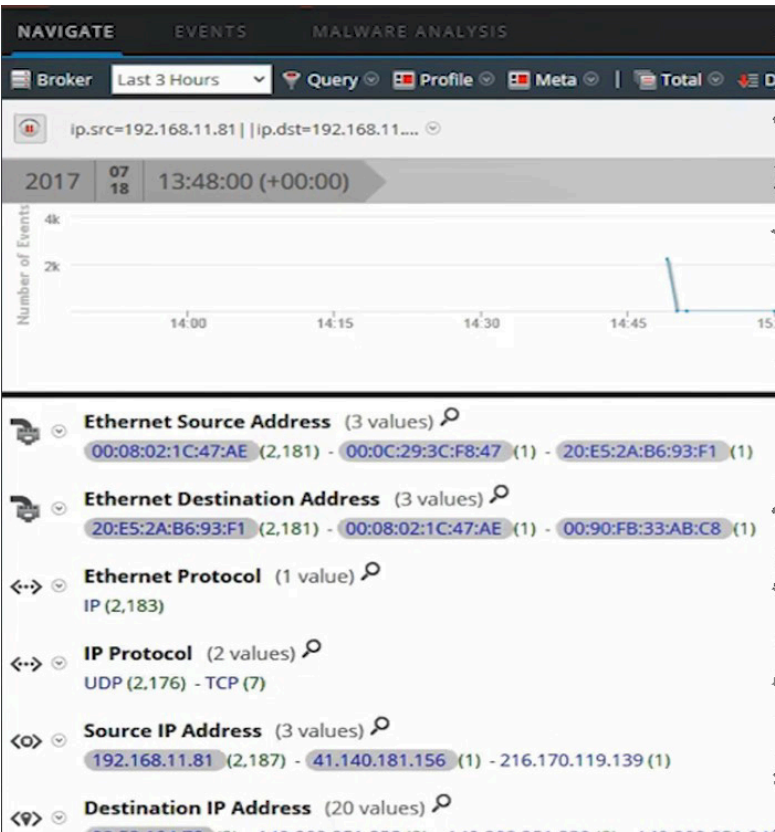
NAVIGATE EVENTS MALWARE ANALYSIS

Broker Last 3 Hours Query Profile Meta Total

ip.src=192.168.11.81 | |ip.dst=192.168.11....

2017 07 18 13:48:00 (+00:00)

Number of Events
4k
2k
14:00 14:15 14:30 14:45 15

Ethernet Source Address (3 values)
00:08:02:1C:47:AE (2,181) - 00:0C:29:3C:F8:47 (1) - 20:E5:2A:B6:93:F1 (1)

Ethernet Destination Address (3 values)
20:E5:2A:B6:93:F1 (2,181) - 00:08:02:1C:47:AE (1) - 00:90:FB:33:AB:C8 (1)

Ethernet Protocol (1 value)
IP (2,183)

IP Protocol (2 values)
UDP (2,176) - TCP (7)

Source IP Address (3 values)
192.168.11.81 (2,187) - 41.140.181.156 (1) - 216.170.119.139 (1)

Destination IP Address (20 values)
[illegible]